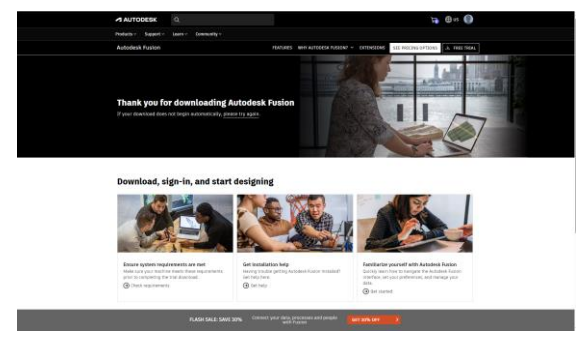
AUTODESK

Products Support Learn Community

Autodesk Fusion

FEATURES WHY AUTODESK FUSION? EXTENSIONS SEE PRICING OPTIONS FREE TRIAL

Thank you for downloading Autodesk Fusion

If your download does not begin automatically, please try again.

Download, sign-in, and start designing

Ensure system requirements are met

Make sure your machine meets these requirements prior to completing the trial download.

Check requirements

Get installation help

Having trouble getting Autodesk Fusion installed? Get help here.

Get help

Familiarize yourself with Autodesk Fusion

Get key learn how to navigate the Autodesk Fusion interface, set your preferences, and manage your data.

Get started

FLASH SALE: SAVE 30% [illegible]

GET 30% OFF